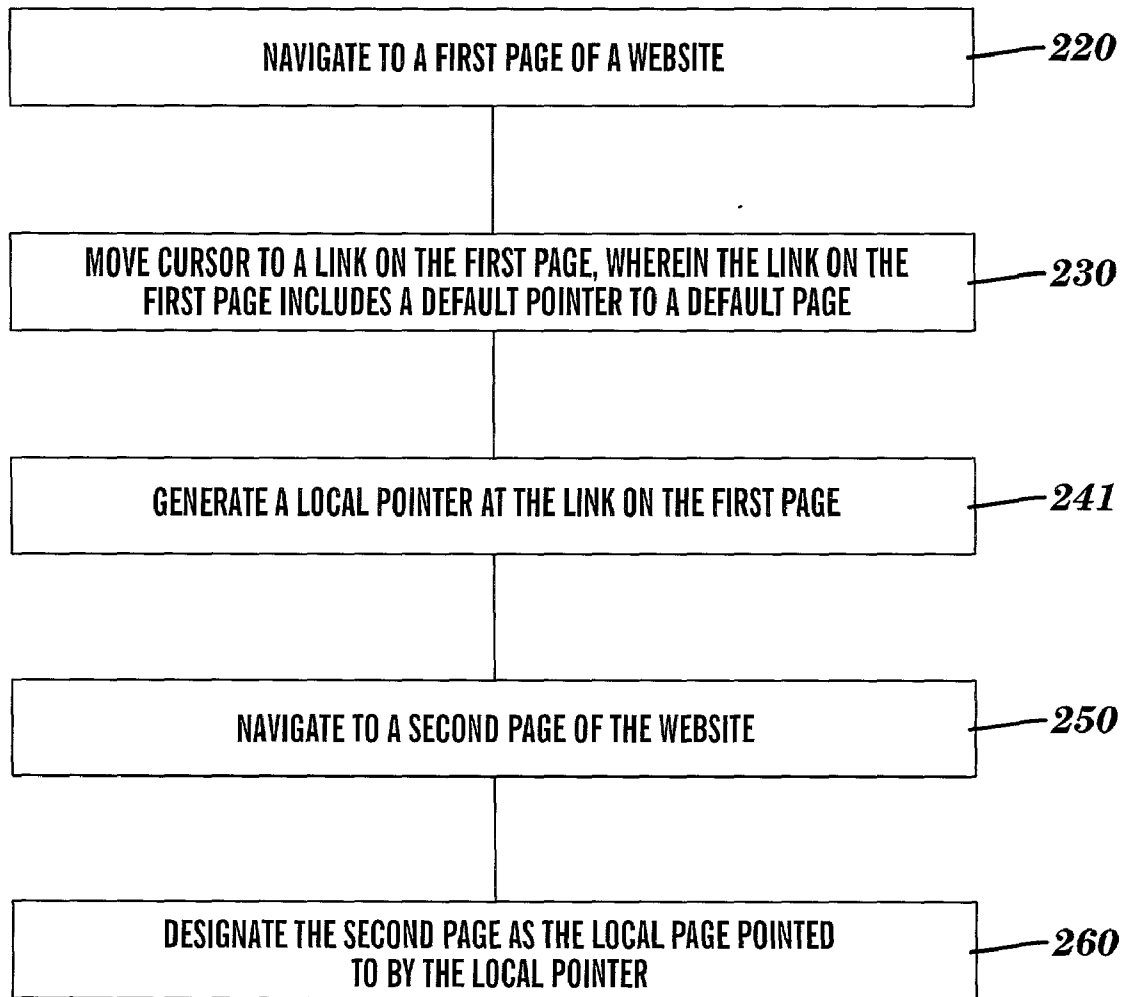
NAVIGATE TO A FIRST PAGE OF A WEBSITE

220

MOVE CURSOR TO A LINK ON THE FIRST PAGE, WHEREIN THE LINK ON THE FIRST PAGE INCLUDES A DEFAULT POINTER TO A DEFAULT PAGE

230

GENERATE A LOCAL POINTER AT THE LINK ON THE FIRST PAGE

241

NAVIGATE TO A SECOND PAGE OF THE WEBSITE

250

DESIGNATE THE SECOND PAGE AS THE LOCAL PAGE POINTED TO BY THE LOCAL POINTER

260